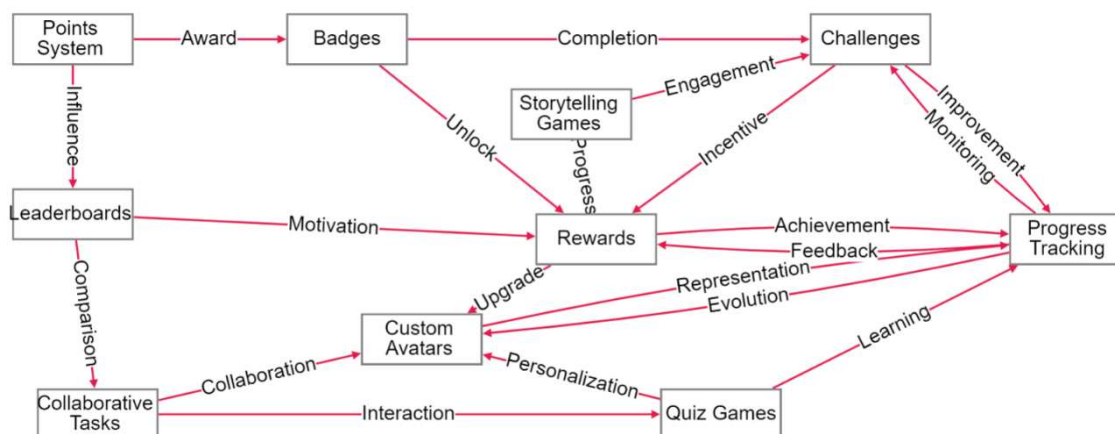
Points System
Award
Badges
Completion
Challenges
Influence
Storytelling Games
Engagement
Unlock
Progress
Incentive
Improvement
Monitoring
Leaderboards
Motivation
Rewards
Achievement
Feedback
Progress Tracking
Comparison
Upgrade
Representation
Evolution
Custom Avatars
Learning
Collaboration
Personalization
Collaborative Tasks
Interaction
Quiz Games